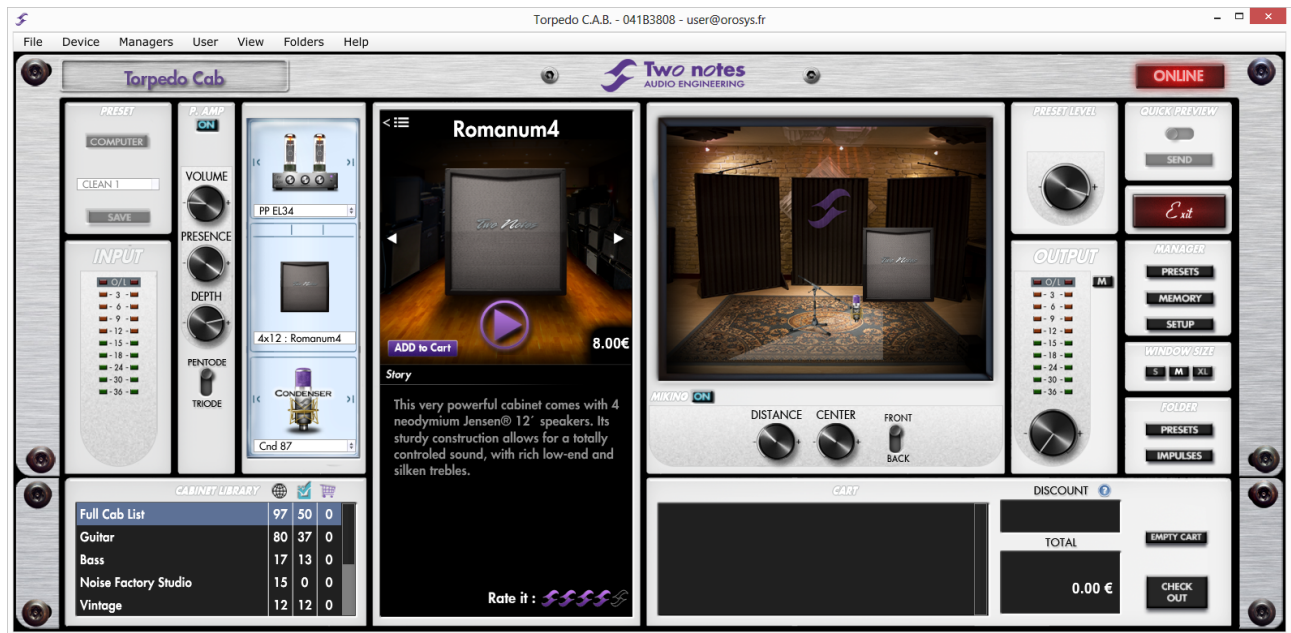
Torpedo C.A.B. - 041B3808 - user@orosys.fr

File Device Managers User View Folders Help

Torpedo Cab

Two notes
AUDIO ENGINEERING

ONLINE

PRESET
COMPUTER
CLEAN 1
SAVE

P. AMP
ON
VOLUME
PRESENCE
DEPTH
PENTODE
TRIODE

INPUT
O/L
- 3 -
- 6 -
- 9 -
- 12 -
- 15 -
- 18 -
- 24 -
- 30 -
- 36 -

PP EL34
4x12 : Romanum4
CONDENSER
Cnd 87

Romanum4
ADD to Cart
8.00€
Story
This very powerful cabinet comes with 4 neodymium Jensen® 12" speakers. Its sturdy construction allows for a totally controled sound, with rich low-end and silken trebles.

Rate it :

MIKING ON
DISTANCE
CENTER
FRONT
BACK

PRESET LEVEL

OUTPUT
O/L
M
- 3 -
- 6 -
- 9 -
- 12 -
- 15 -
- 18 -
- 24 -
- 30 -
- 36 -

QUICK PREVIEW
SEND

Exit

MANAGER
PRESETS
MEMORY
SETUP

WINDOW SIZE
S M XL

FOLDER
PRESETS
IMPULSES

CABINET LIBRARY
| Full Cab List | 97 | 50 | 0 |
|---|---|---|---|
| Guitar | 80 | 37 | 0 |
| Bass | 17 | 13 | 0 |
| Noise Factory Studio | 15 | 0 | 0 |
| Vintage | 12 | 12 | 0 |

CART
DISCOUNT
TOTAL
0.00 €
EMPTY CART
CHECK OUT